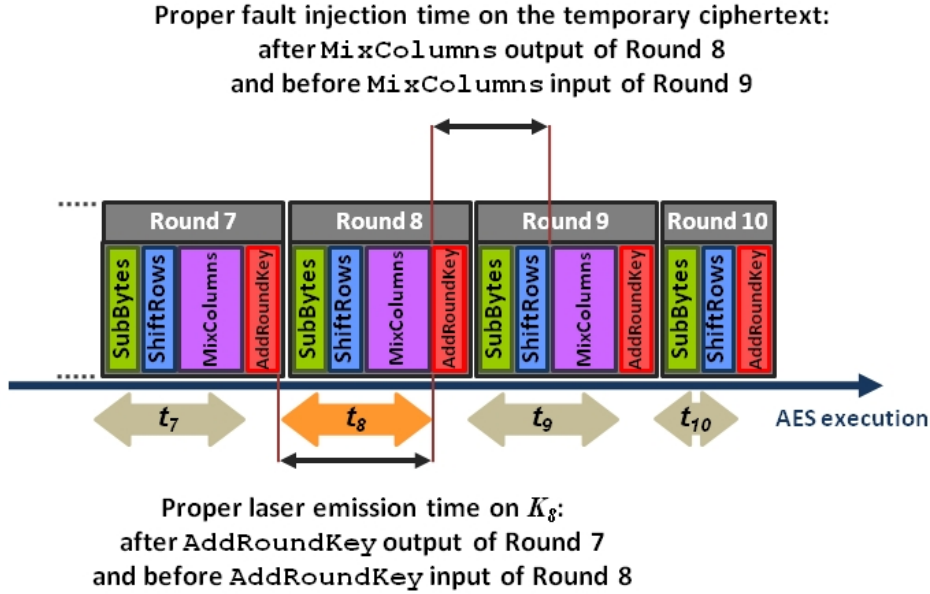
Proper fault injection time on the temporary ciphertext: after MixColumns output of Round 8 and before MixColumns input of Round 9

.....

Round 7

SubBytes
ShiftRows
MixColumns
AddRoundKey

Round 8

SubBytes
ShiftRows
MixColumns
AddRoundKey

Round 9

SubBytes
ShiftRows
MixColumns
AddRoundKey

Round 10

SubBytes
ShiftRows
AddRoundKey

.....

$t_7$

$t_8$

$t_9$

$t_{10}$

AES execution

Proper laser emission time on $K_8$: after AddRoundKey output of Round 7 and before AddRoundKey input of Round 8